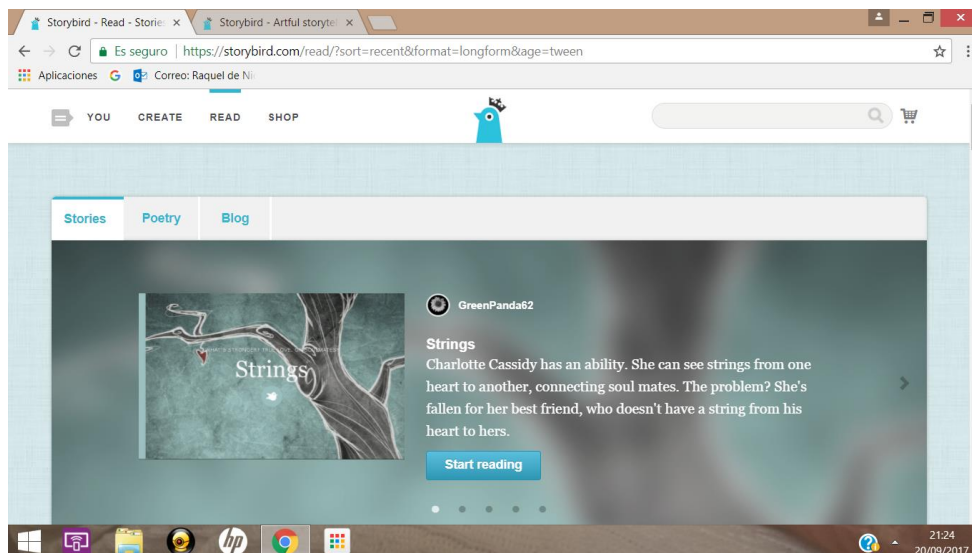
Storybird - Read - Storie ×
Storybird - Artful storyte ×

Es seguro | https://storybird.com/read/?sort=recent&format=longform&age=tween

Aplicaciones
Correo: Raquel de N

YOU CREATE READ SHOP

Stories Poetry Blog

Strings

GreenPanda62

Strings
Charlotte Cassidy has an ability. She can see strings from one heart to another, connecting soul mates. The problem? She's fallen for her best friend, who doesn't have a string from his heart to hers.

Start reading

21:24
20/09/2017